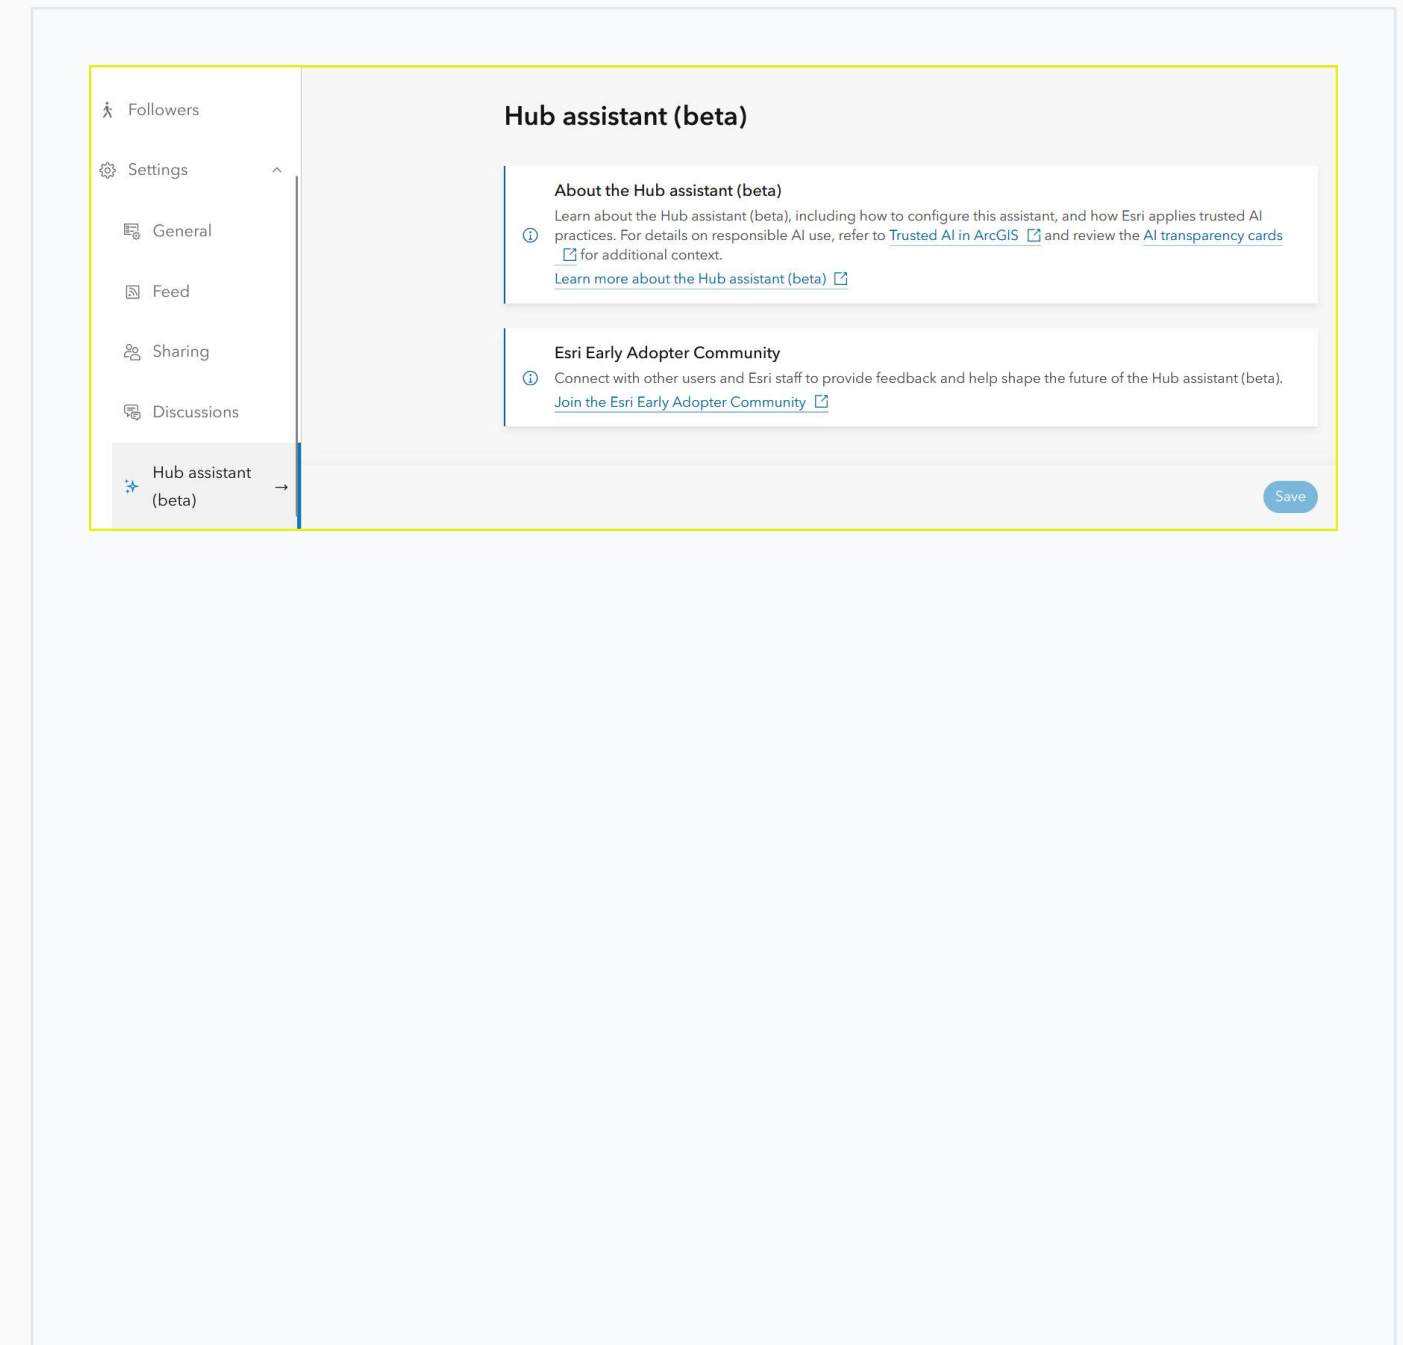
Followers

Settings

General

Feed

Sharing

Discussions

Hub assistant (beta)

Hub assistant (beta)

About the Hub assistant (beta)

Learn about the Hub assistant (beta), including how to configure this assistant, and how Esri applies trusted AI practices. For details on responsible AI use, refer to Trusted AI in ArcGIS and review the AI transparency cards for additional context.

Learn more about the Hub assistant (beta)

Esri Early Adopter Community

Connect with other users and Esri staff to provide feedback and help shape the future of the Hub assistant (beta).

Join the Esri Early Adopter Community

Save